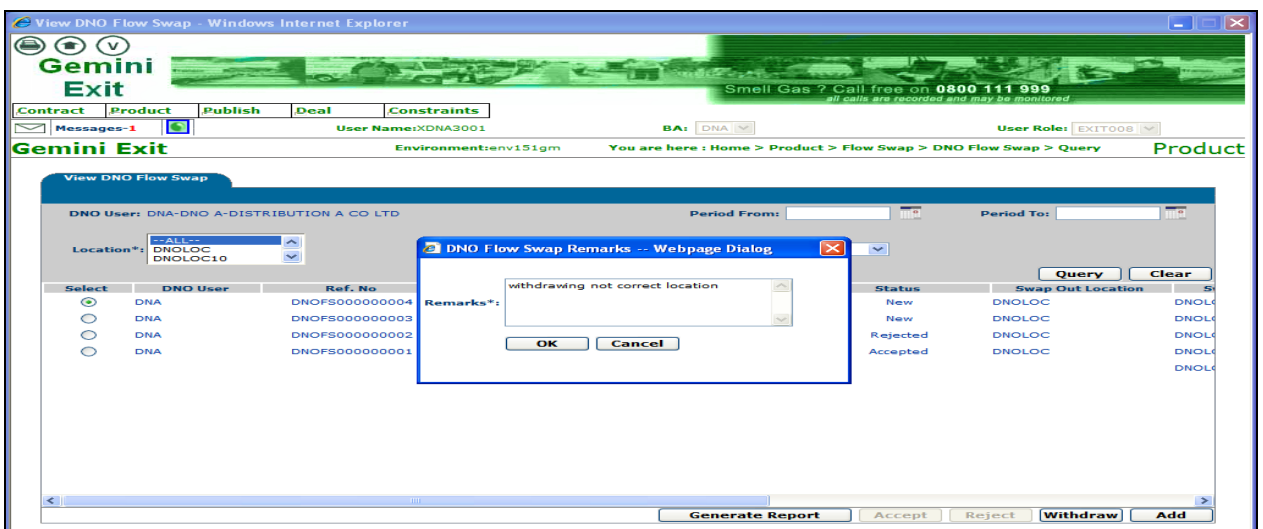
View DNO Flow Swap - Windows Internet Explorer

Gemini Exit

Smell Gas ? Call free on 0800 111 999
all calls are recorded and may be monitored

Contract Product Publish Deal Constraints

Messages-1

User Name:XDNA3001

BA: DNA

User Role: EXIT008

Gemini Exit

Environment:env151gm

You are here : Home > Product > Flow Swap > DNO Flow Swap > Query

Product

View DNO Flow Swap

DNO User: DNA-DNO A-DISTRIBUTION A CO LTD

Period From:

Period To:

Location*: --ALL-- DNOLOC DNOLOC10

Query Clear

| Select | DNO User | Ref. No | Status | Swap Out Location | S |
|---|---|---|---|---|---|
| ⦿ | DNA | DNOFS000000004 | New | DNOLOC | DNOL |
| ○ | DNA | DNOFS000000003 | New | DNOLOC | DNOL |
| ○ | DNA | DNOFS000000002 | Rejected | DNOLOC | DNOL |
| ○ | DNA | DNOFS000000001 | Accepted | DNOLOC | DNOL |
| | | | | | DNOL |

DNO Flow Swap Remarks -- Webpage Dialog

Remarks*: withdrawing not correct location

OK Cancel

Generate Report Accept Reject Withdraw Add